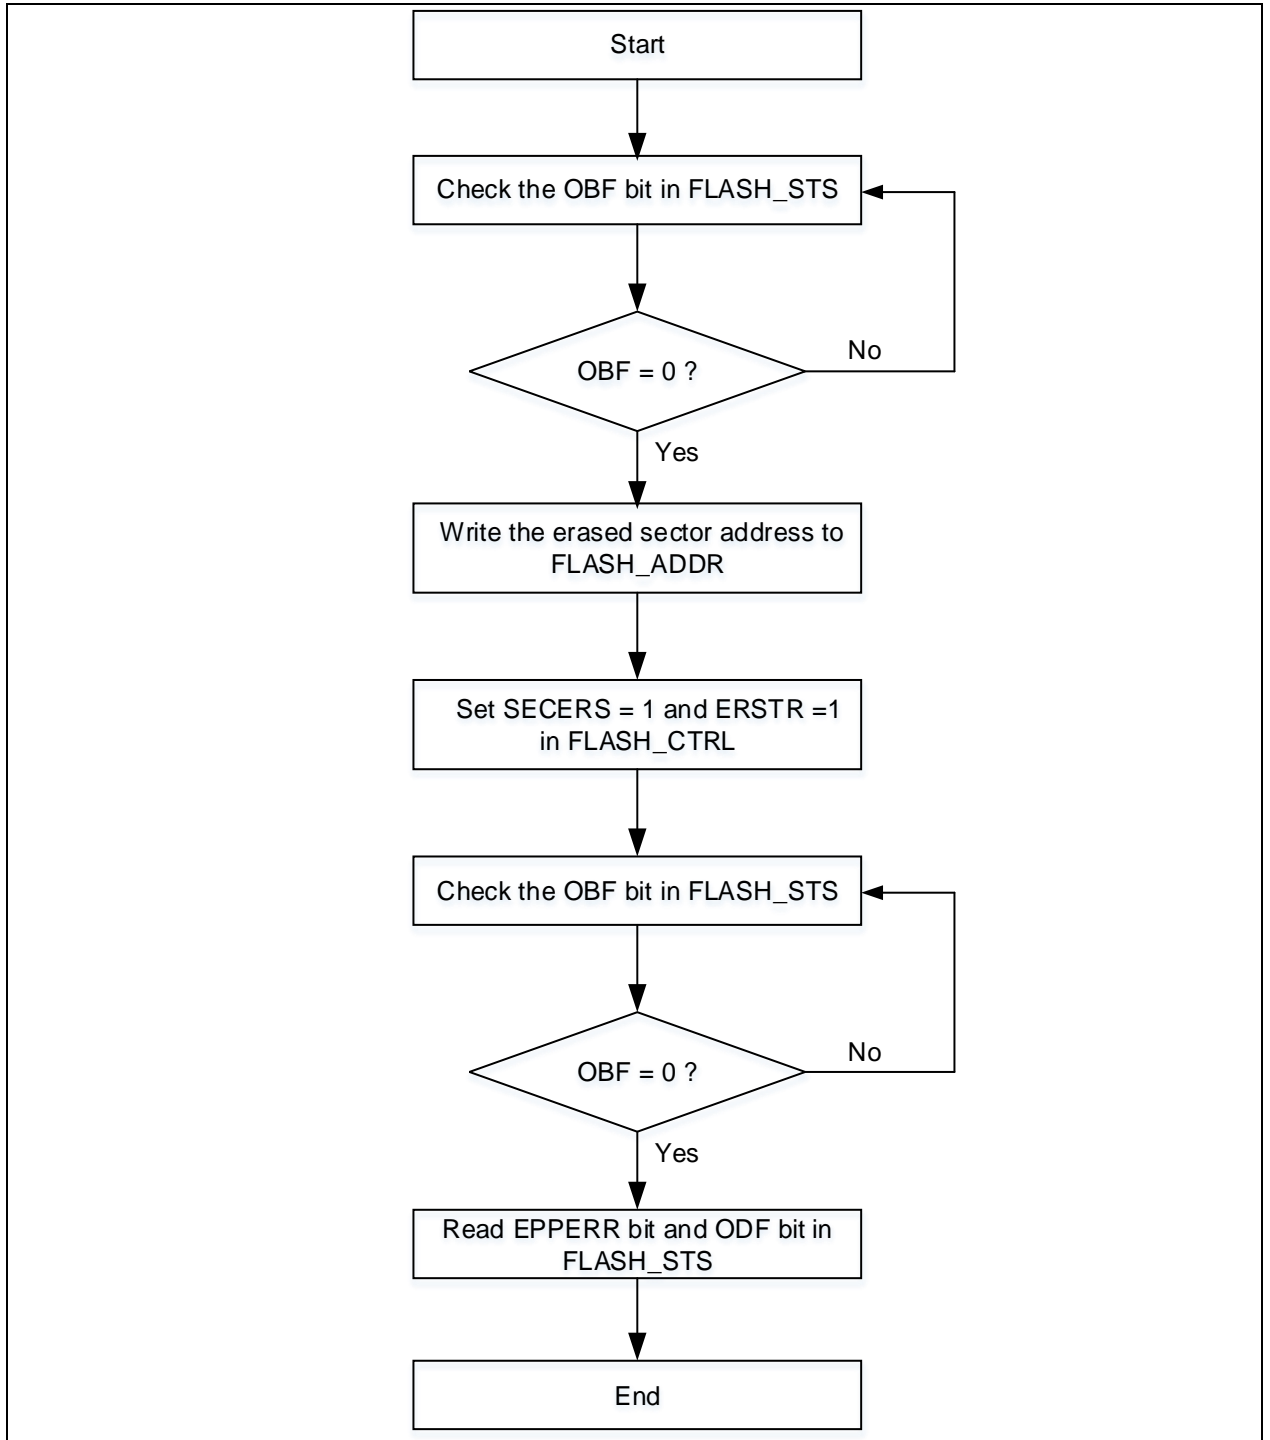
Start

Check the OBF bit in FLASH_STS

OBF = 0 ?

No

Yes

Write the erased sector address to FLASH_ADDR

Set SECERS = 1 and ERSTR =1 in FLASH_CTRL

Check the OBF bit in FLASH_STS

OBF = 0 ?

No

Yes

Read EPPERR bit and ODF bit in FLASH_STS

End